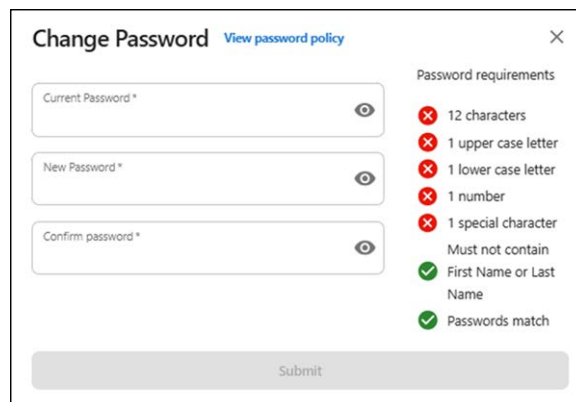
Change Password View password policy ×

Current Password *

New Password *

Confirm password *

Password requirements

12 characters

1 upper case letter

1 lower case letter

1 number

1 special character

Must not contain First Name or Last Name

Passwords match

Submit